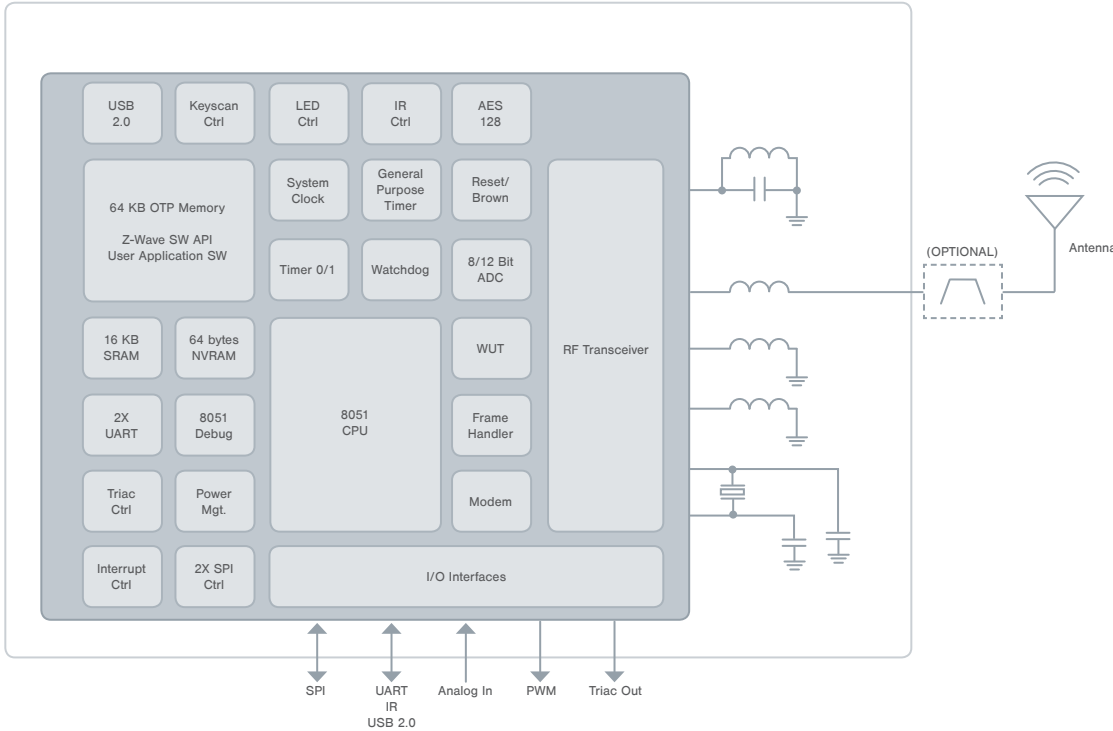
USB 2.0

Keyscan Ctrl

LED Ctrl

IR Ctrl

AES 128

64 KB OTP Memory

Z-Wave SW API
User Application SW

System Clock

General Purpose Timer

Reset/ Brown

Timer 0/1

Watchdog

8/12 Bit ADC

RF Transceiver

16 KB SRAM

64 bytes NVRAM

WUT

2X UART

8051 Debug

8051 CPU

Frame Handler

Triac Ctrl

Power Mgt.

Modem

Interrupt Ctrl

2X SPI Ctrl

I/O Interfaces

(OPTIONAL)

Antenna

SPI

UART
IR
USB 2.0

Analog In

PWM

Triac Out